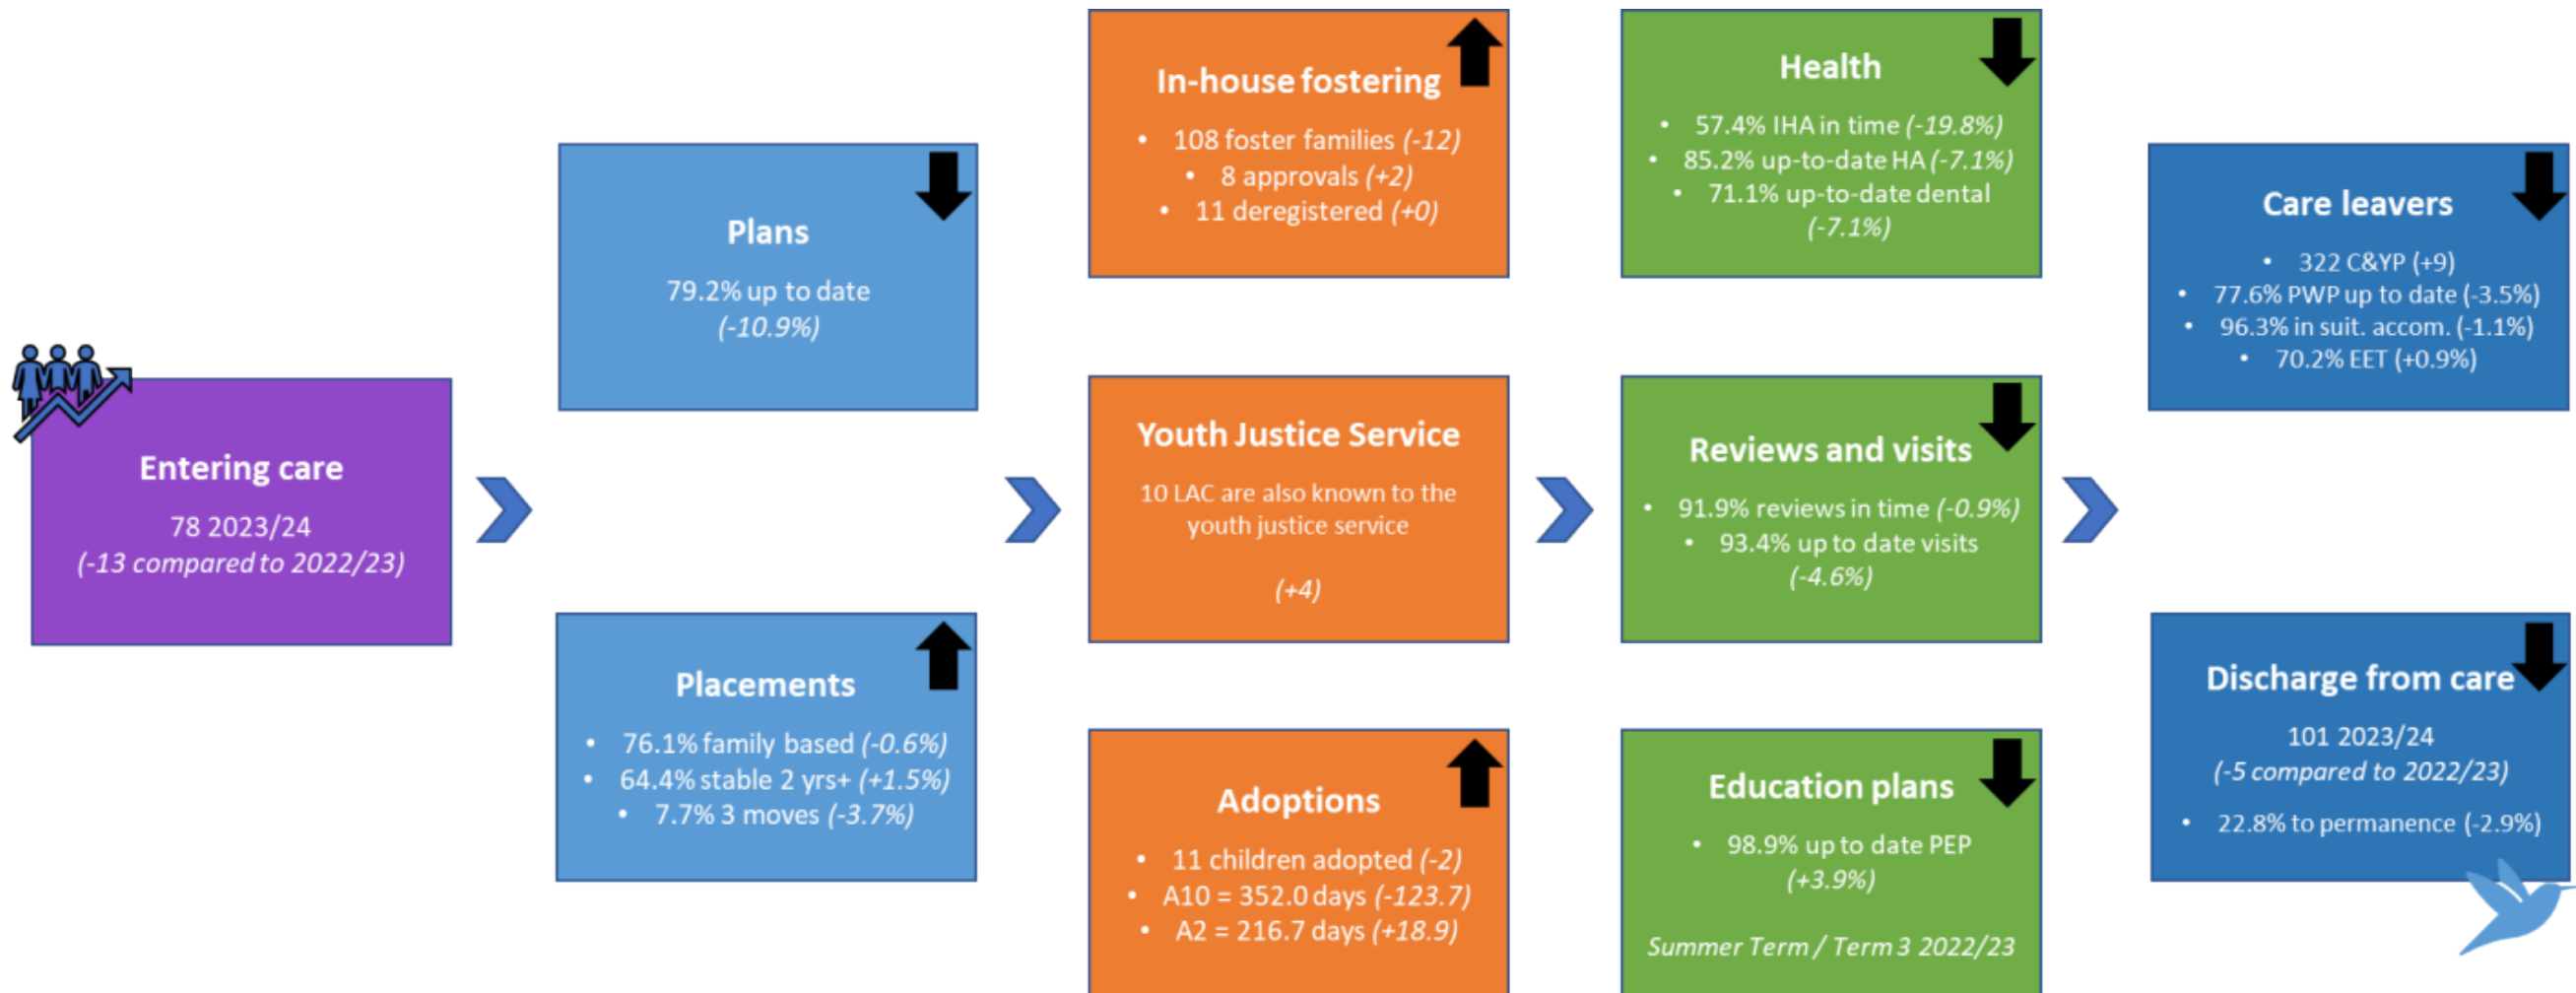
Entering care

78 2023/24
(-13 compared to 2022/23)

Plans

79.2% up to date
(-10.9%)

Placements

- 76.1% family based (-0.6%)
- 64.4% stable 2 yrs+ (+1.5%)
- 7.7% 3 moves (-3.7%)

In-house fostering

- 108 foster families (-12)
- 8 approvals (+2)
- 11 deregistered (+0)

Youth Justice Service

10 LAC are also known to the youth justice service

(+4)

Adoptions

- 11 children adopted (-2)
- A10 = 352.0 days (-123.7)
- A2 = 216.7 days (+18.9)

Health

- 57.4% IHA in time (-19.8%)
- 85.2% up-to-date HA (-7.1%)
- 71.1% up-to-date dental (-7.1%)

Reviews and visits

- 91.9% reviews in time (-0.9%)
- 93.4% up to date visits (-4.6%)

Education plans

- 98.9% up to date PEP (+3.9%)

Summer Term / Term 3 2022/23

Care leavers

- 322 C&YP (+9)
- 77.6% PWP up to date (-3.5%)
- 96.3% in suit. accom. (-1.1%)
- 70.2% EET (+0.9%)

Discharge from care

101 2023/24
(-5 compared to 2022/23)

- 22.8% to permanence (-2.9%)